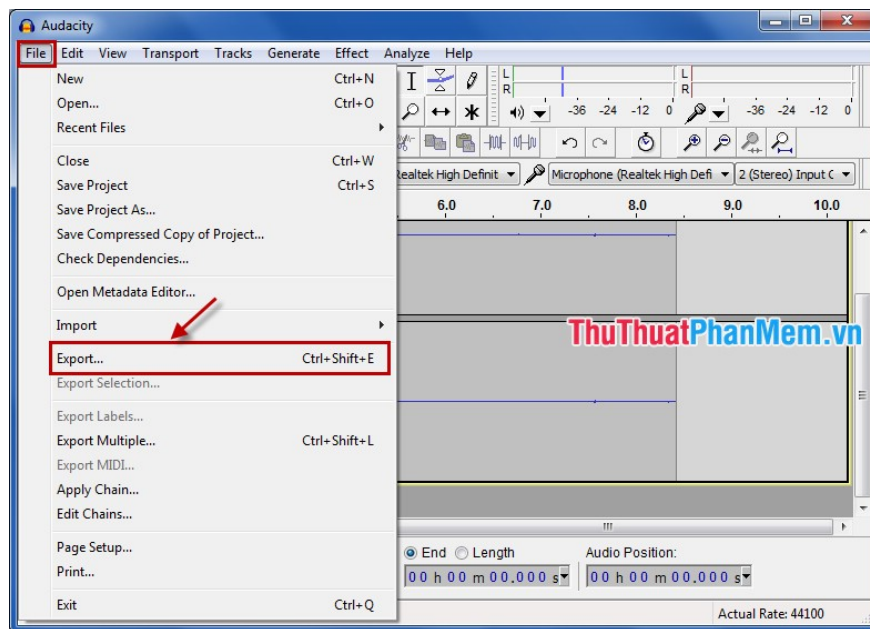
Audacity

File Edit View Transport Tracks Generate Effect Analyze Help

New Ctrl+N
Open... Ctrl+O
Recent Files

Close Ctrl+W
Save Project Ctrl+S
Save Project As...
Save Compressed Copy of Project...
Check Dependencies...

Open Metadata Editor...

Import

Export... Ctrl+Shift+E
Export Selection...

Export Labels...
Export Multiple... Ctrl+Shift+L
Export MIDI...
Apply Chain...
Edit Chains...

Page Setup...
Print...

Exit Ctrl+Q

L
R
L
R
-36 -24 -12 0
-36 -24 -12 0

Realtek High Definit
Microphone (Realtek High Defi
2 (Stereo) Input C

6.0 7.0 8.0 9.0 10.0

ThuThuatPhanMem.vn

End Length
Audio Position:
00 h 00 m 00.000 s
00 h 00 m 00.000 s

Actual Rate: 44100